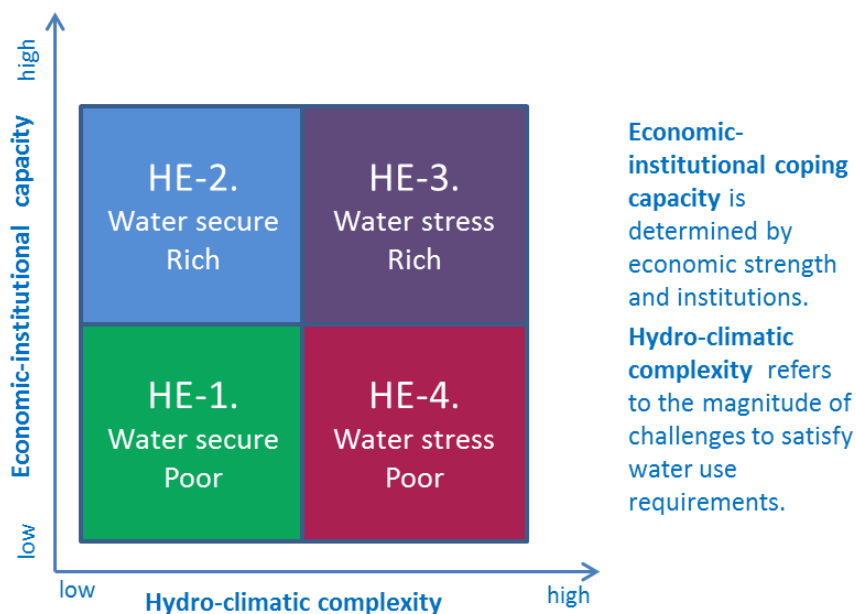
high

Economic-institutional capacity

low

| HE-2. Water secure Rich | HE-3. Water stress Rich |
|---|---|
| HE-1. Water secure Poor | HE-4. Water stress Poor |

low

Hydro-climatic complexity

high

Economic-institutional coping capacity is determined by economic strength and institutions.

Hydro-climatic complexity refers to the magnitude of challenges to satisfy water use requirements.